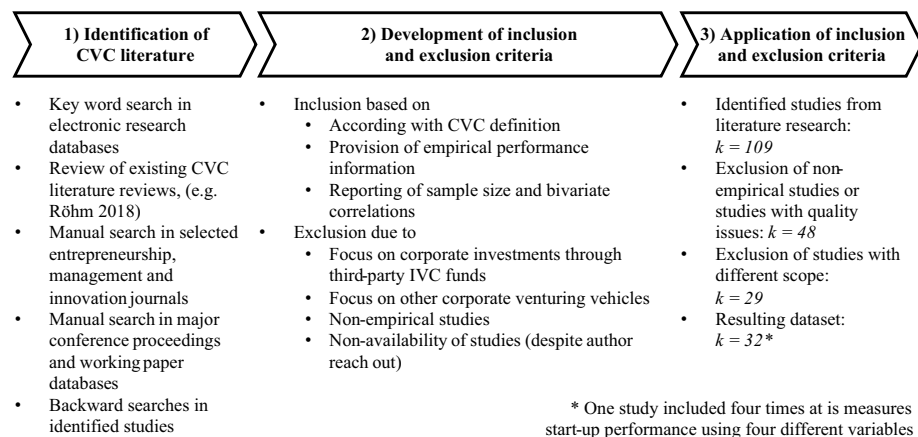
1) Identification of CVC literature

2) Development of inclusion and exclusion criteria

3) Application of inclusion and exclusion criteria

- Key word search in electronic research databases
- Review of existing CVC literature reviews, (e.g. Röhm 2018)
- Manual search in selected entrepreneurship, management and innovation journals
- Manual search in major conference proceedings and working paper databases
- Backward searches in identified studies

- Inclusion based on
  - According with CVC definition
  - Provision of empirical performance information
  - Reporting of sample size and bivariate correlations
- Exclusion due to
  - Focus on corporate investments through third-party IVC funds
  - Focus on other corporate venturing vehicles
  - Non-empirical studies
  - Non-availability of studies (despite author reach out)

- Identified studies from literature research: $k = 109$
- Exclusion of non-empirical studies or studies with quality issues: $k = 48$
- Exclusion of studies with different scope: $k = 29$
- Resulting dataset: $k = 32*$

* One study included four times at is measures start-up performance using four different variables